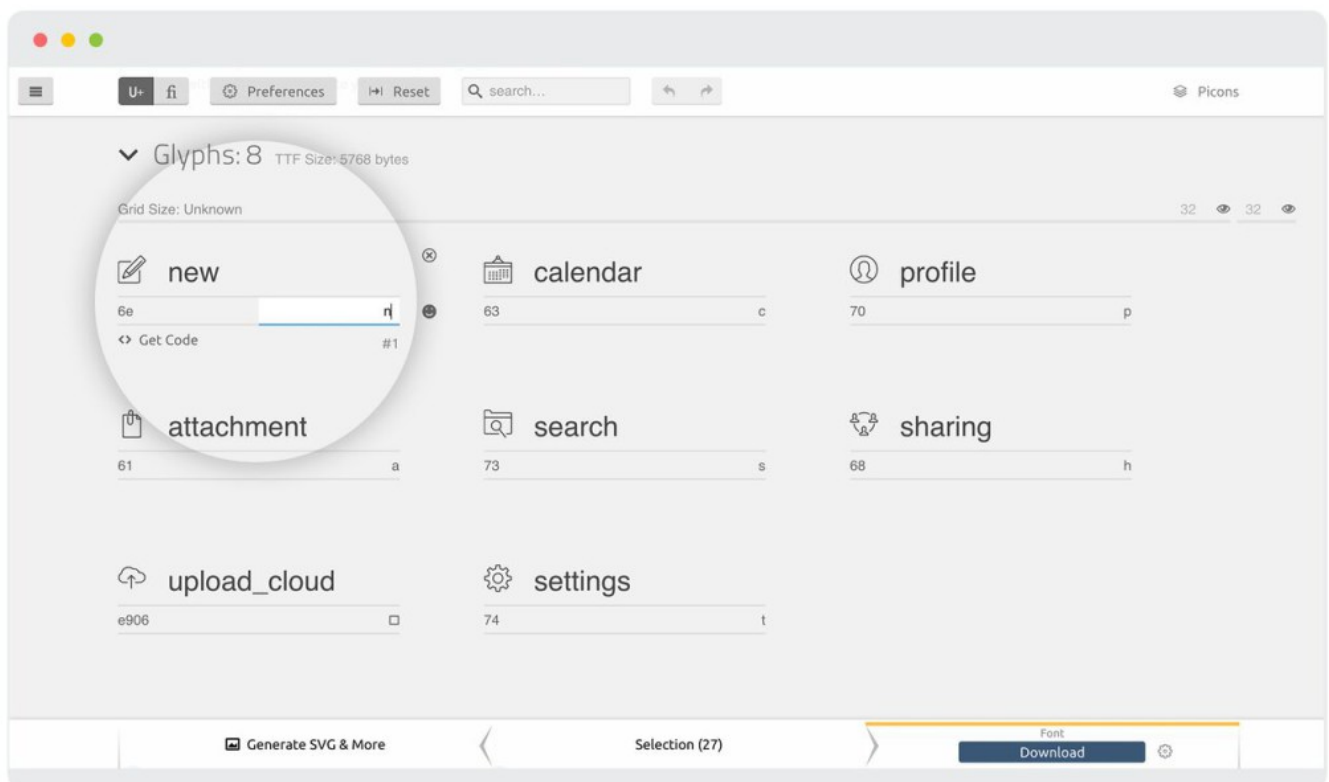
U+ fi Preferences Reset search... Picons

Glyphs: 8 TTF Size: 5768 bytes

Grid Size: Unknown

32 32

new
6e n
<> Get Code #1

calendar
63 c

profile
70 p

attachment
61 a

search
73 s

sharing
68 h

upload_cloud
e906 □

settings
74 t

Generate SVG & More

Selection (27)

Font
Download